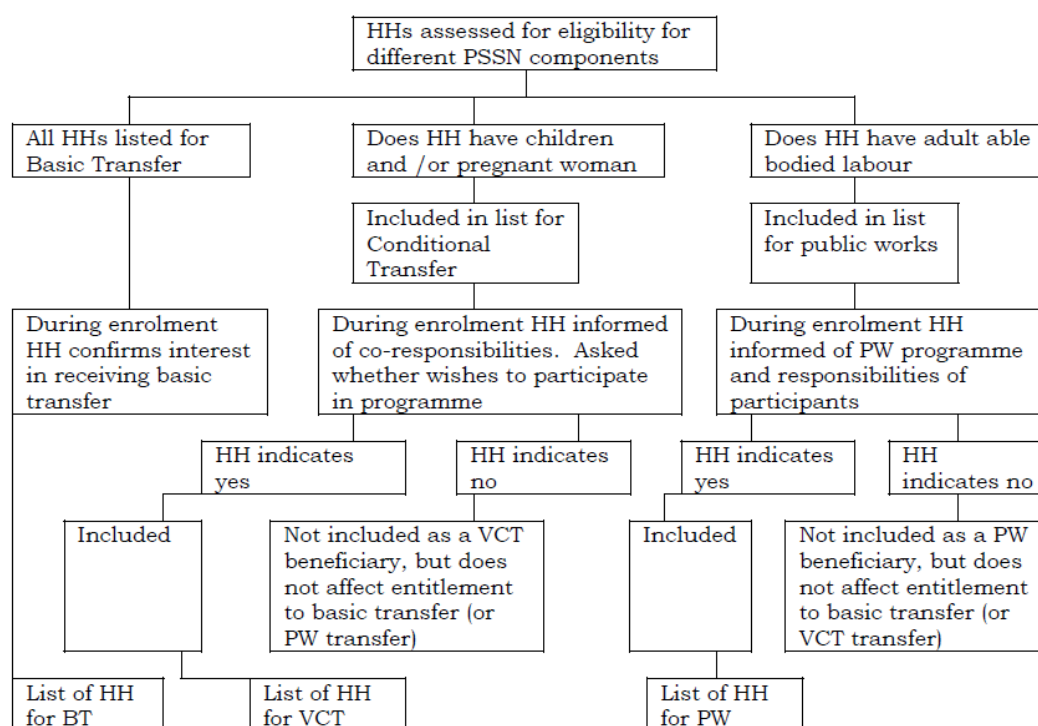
HHs assessed for eligibility for different PSSN components

All HHs listed for Basic Transfer

Does HH have children and /or pregnant woman

Does HH have adult able bodied labour

Included in list for Conditional Transfer

Included in list for public works

During enrolment HH confirms interest in receiving basic transfer

During enrolment HH informed of co-responsibilities. Asked whether wishes to participate in programme

During enrolment HH informed of PW programme and responsibilities of participants

HH indicates yes

HH indicates no

HH indicates yes

HH indicates no

Included

Not included as a VCT beneficiary, but does not affect entitlement to basic transfer (or PW transfer)

Included

Not included as a PW beneficiary, but does not affect entitlement to basic transfer (or VCT transfer)

List of HH for BT

List of HH for VCT

List of HH for PW